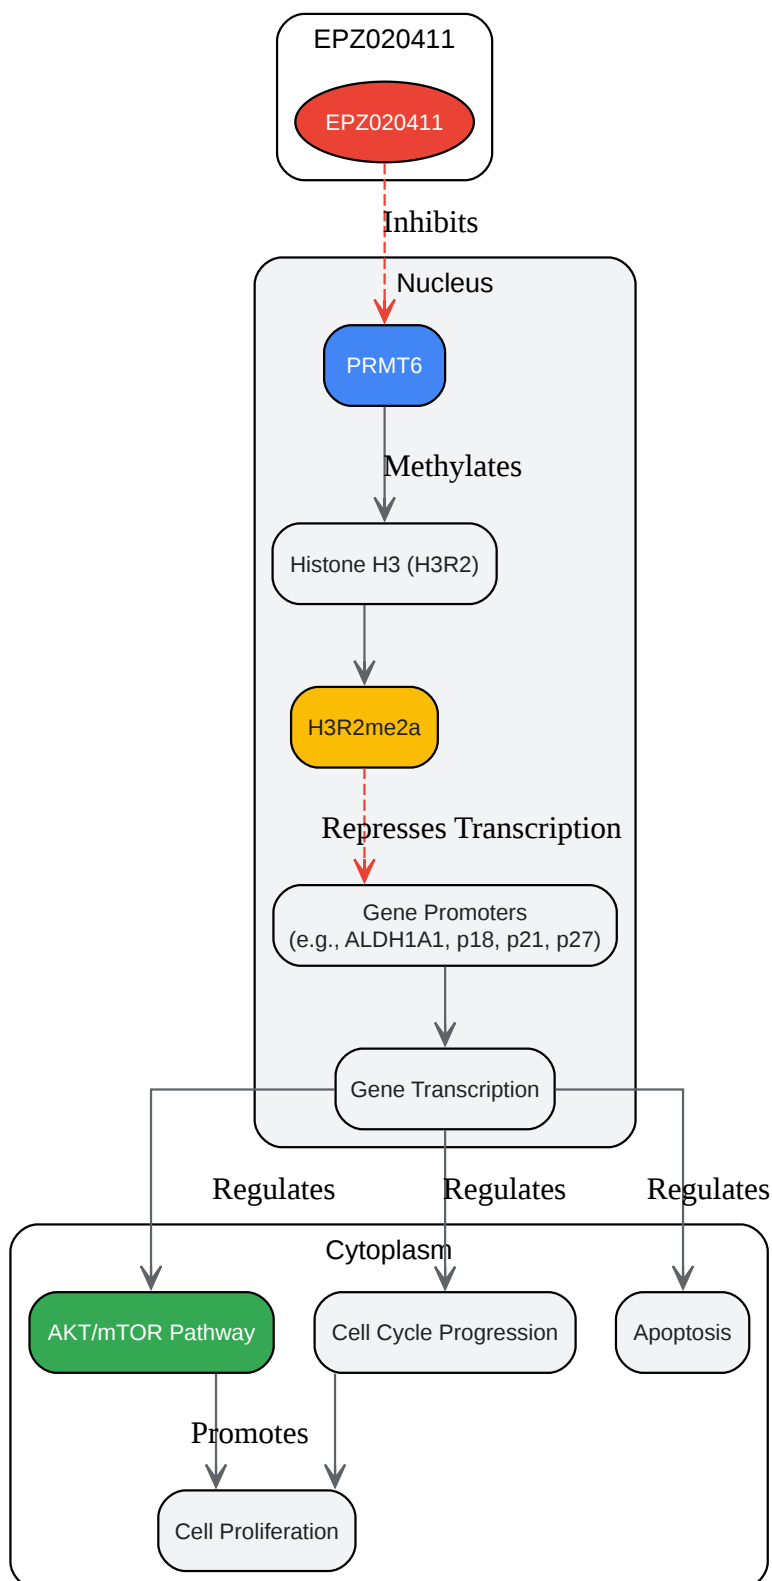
EPZ020411

EPZ020411

Inhibits

Nucleus

PRMT6

Methylates

Histone H3 (H3R2)

H3R2me2a

Represses Transcription

Gene Promoters
(e.g., ALDH1A1, p18, p21, p27)

Gene Transcription

Regulates

Regulates

Regulates

Cytoplasm

AKT/mTOR Pathway

Cell Cycle Progression

Apoptosis

Promotes

Cell Proliferation